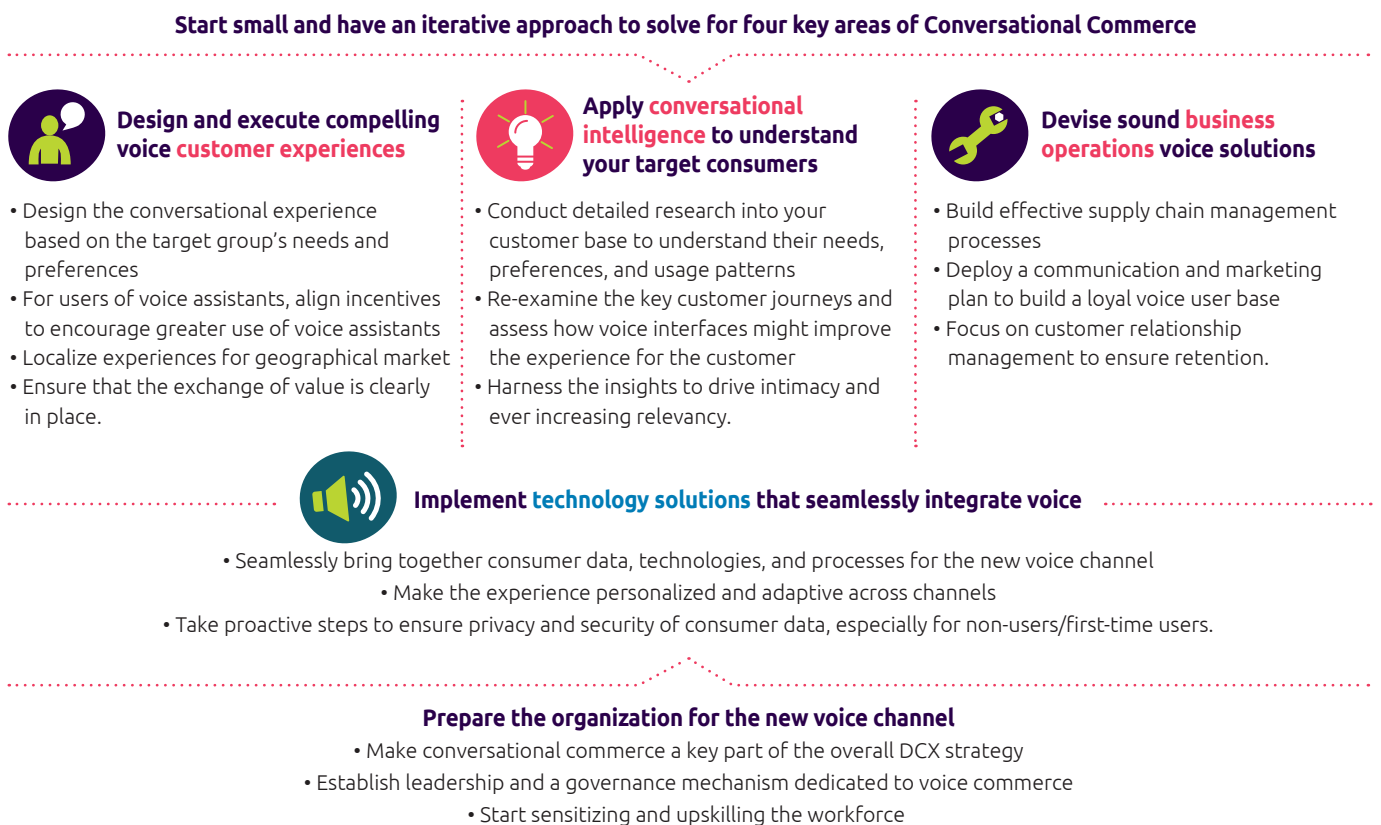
Start small and have an iterative approach to solve for four key areas of Conversational Commerce

Design and execute compelling voice customer experiences

• Design the conversational experience based on the target group's needs and preferences
• For users of voice assistants, align incentives to encourage greater use of voice assistants
• Localize experiences for geographical market
• Ensure that the exchange of value is clearly in place.

Apply conversational intelligence to understand your target consumers

• Conduct detailed research into your customer base to understand their needs, preferences, and usage patterns
• Re-examine the key customer journeys and assess how voice interfaces might improve the experience for the customer
• Harness the insights to drive intimacy and ever increasing relevancy.

Devise sound business operations voice solutions

• Build effective supply chain management processes
• Deploy a communication and marketing plan to build a loyal voice user base
• Focus on customer relationship management to ensure retention.

Implement technology solutions that seamlessly integrate voice

• Seamlessly bring together consumer data, technologies, and processes for the new voice channel
• Make the experience personalized and adaptive across channels
• Take proactive steps to ensure privacy and security of consumer data, especially for non-users/first-time users.

Prepare the organization for the new voice channel
• Make conversational commerce a key part of the overall DCX strategy
• Establish leadership and a governance mechanism dedicated to voice commerce
• Start sensitizing and upskilling the workforce